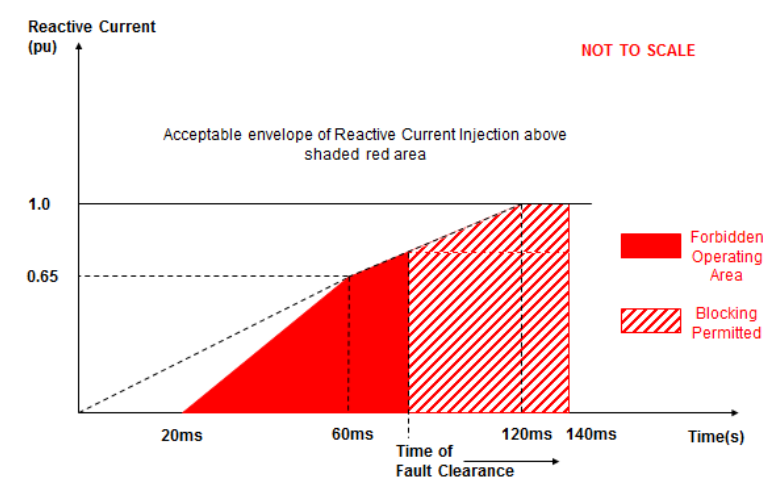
Reactive Current (pu)

NOT TO SCALE

Acceptable envelope of Reactive Current Injection above shaded red area

1.0

0.65

Forbidden Operating Area

Blocking Permitted

20ms

60ms

120ms

140ms

Time(s)

Time of Fault Clearance